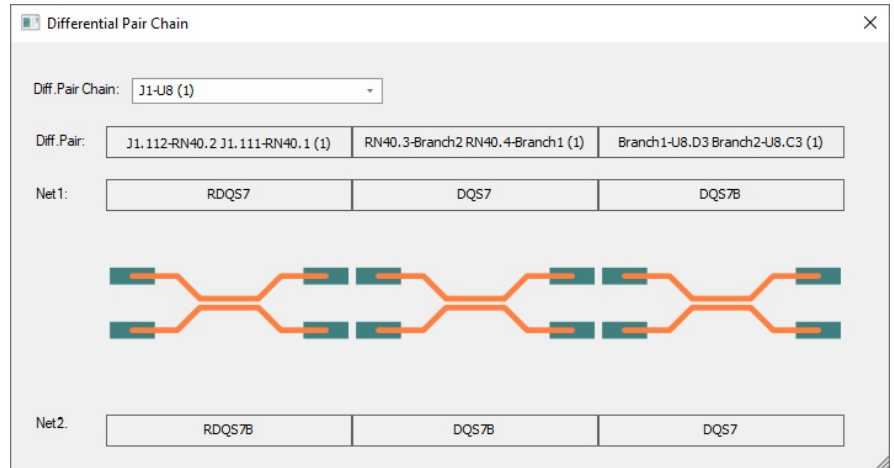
Differential Pair Chain

Diff.Pair Chain: J1-U8 (1)

Diff.Pair:

| J1.112-RN40.2 J1.111-RN40.1 (1) | RN40.3-Branch2 RN40.4-Branch1 (1) | Branch1-U8.D3 Branch2-U8.C3 (1) |
|---|---|---|

Net1:

| RDQS7 | DQS7 | DQS7B |
|---|---|---|

Net2.

| RDQS7B | DQS7B | DQS7 |
|---|---|---|